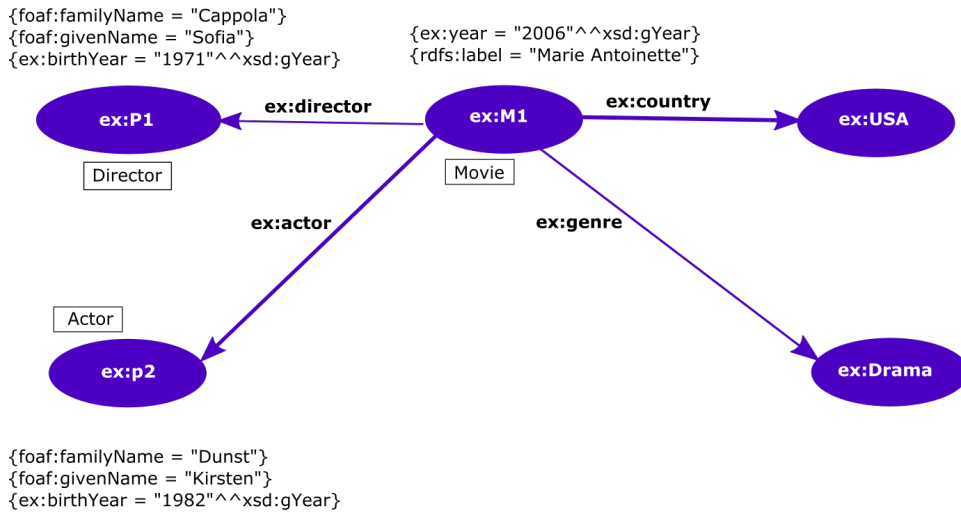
{foaf:familyName = "Cappola"}
{foaf:givenName = "Sofia"}
{ex:birthYear = "1971"^^xsd:gYear}

{ex:year = "2006"^^xsd:gYear}
{rdfs:label = "Marie Antoinette"}

ex:P1

ex:director

ex:M1

ex:country

ex:USA

Director

Movie

ex:actor

ex:genre

Actor

ex:p2

ex:Drama

{foaf:familyName = "Dunst"}
{foaf:givenName = "Kirsten"}
{ex:birthYear = "1982"^^xsd:gYear}